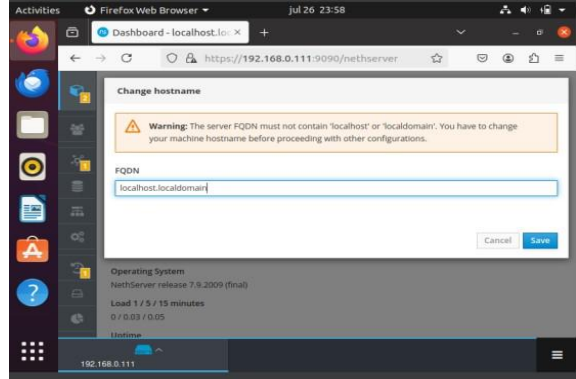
Activities Firefox Web Browser ▾ jul 26 23:58

Dashboard - localhost.lo× +

https://192.168.0.111:9090/nethserver

Change hostname

Warning: The server FQDN must not contain 'localhost' or 'localdomain'. You have to change your machine hostname before proceeding with other configurations.

FQDN

localhost.localdomain

Cancel Save

Operating System
NethServer release 7.9.2009 (final)

Load 1 / 5 / 15 minutes
0 / 0.03 / 0.05

Uptime

192.168.0.111